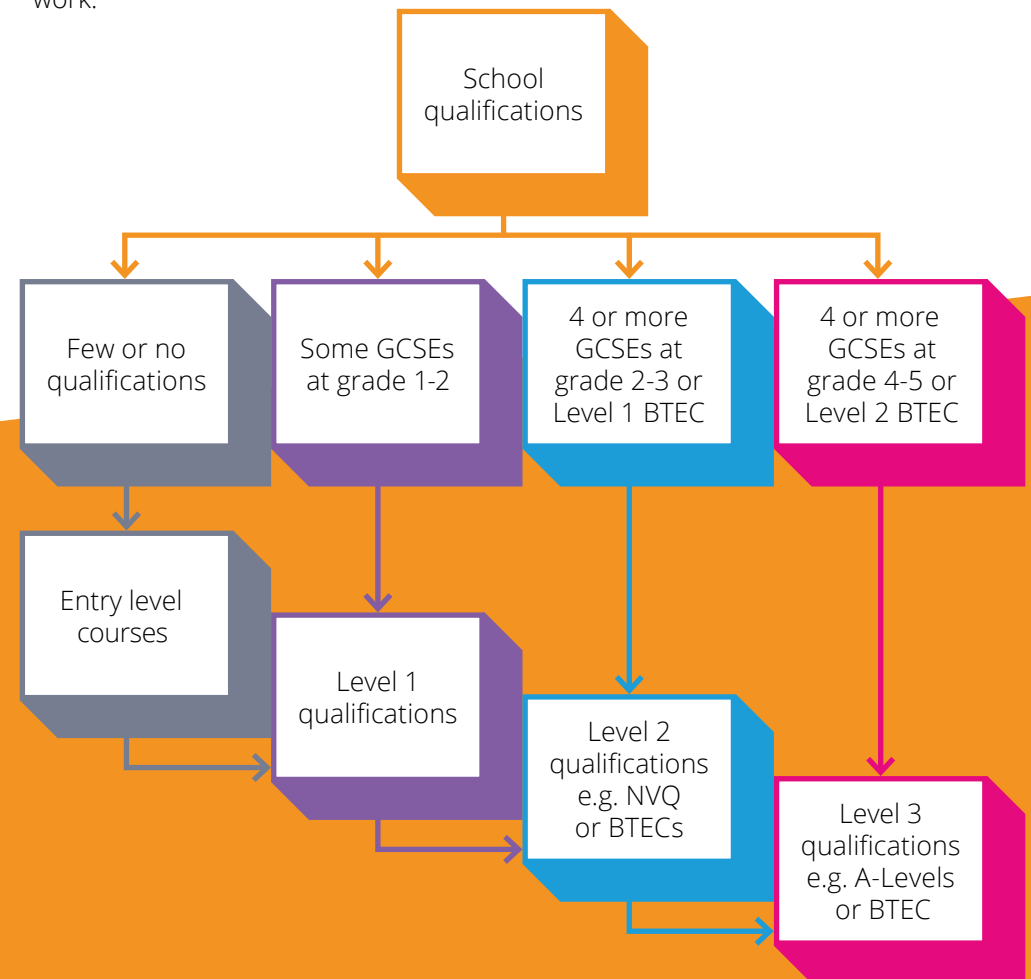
work.

School qualifications

Few or no qualifications

Some GCSEs at grade 1-2

4 or more GCSEs at grade 2-3 or Level 1 BTEC

4 or more GCSEs at grade 4-5 or Level 2 BTEC

Entry level courses

Level 1 qualifications

Level 2 qualifications e.g. NVQ or BTECs

Level 3 qualifications e.g. A-Levels or BTEC